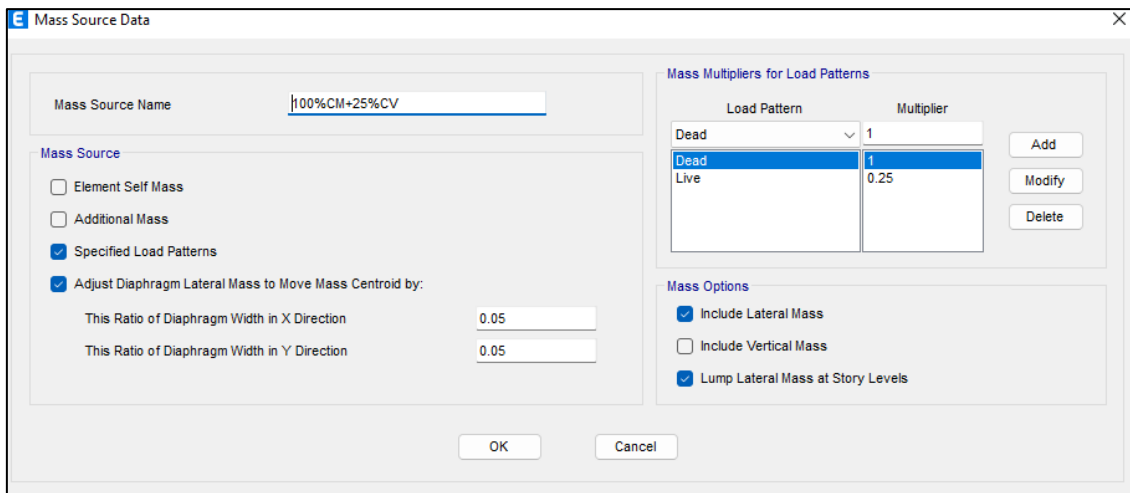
E Mass Source Data

Mass Source Name 100%CM+25%CV

Mass Source

Element Self Mass

Additional Mass

Specified Load Patterns

Adjust Diaphragm Lateral Mass to Move Mass Centroid by:

This Ratio of Diaphragm Width in X Direction 0.05

This Ratio of Diaphragm Width in Y Direction 0.05

Mass Multipliers for Load Patterns

| Load Pattern | Multiplier |
|---|---|
| Dead | 1 |
| Dead | 1 |
| Live | 0.25 |

Add

Modify

Delete

Mass Options

Include Lateral Mass

Include Vertical Mass

Lump Lateral Mass at Story Levels

OK

Cancel